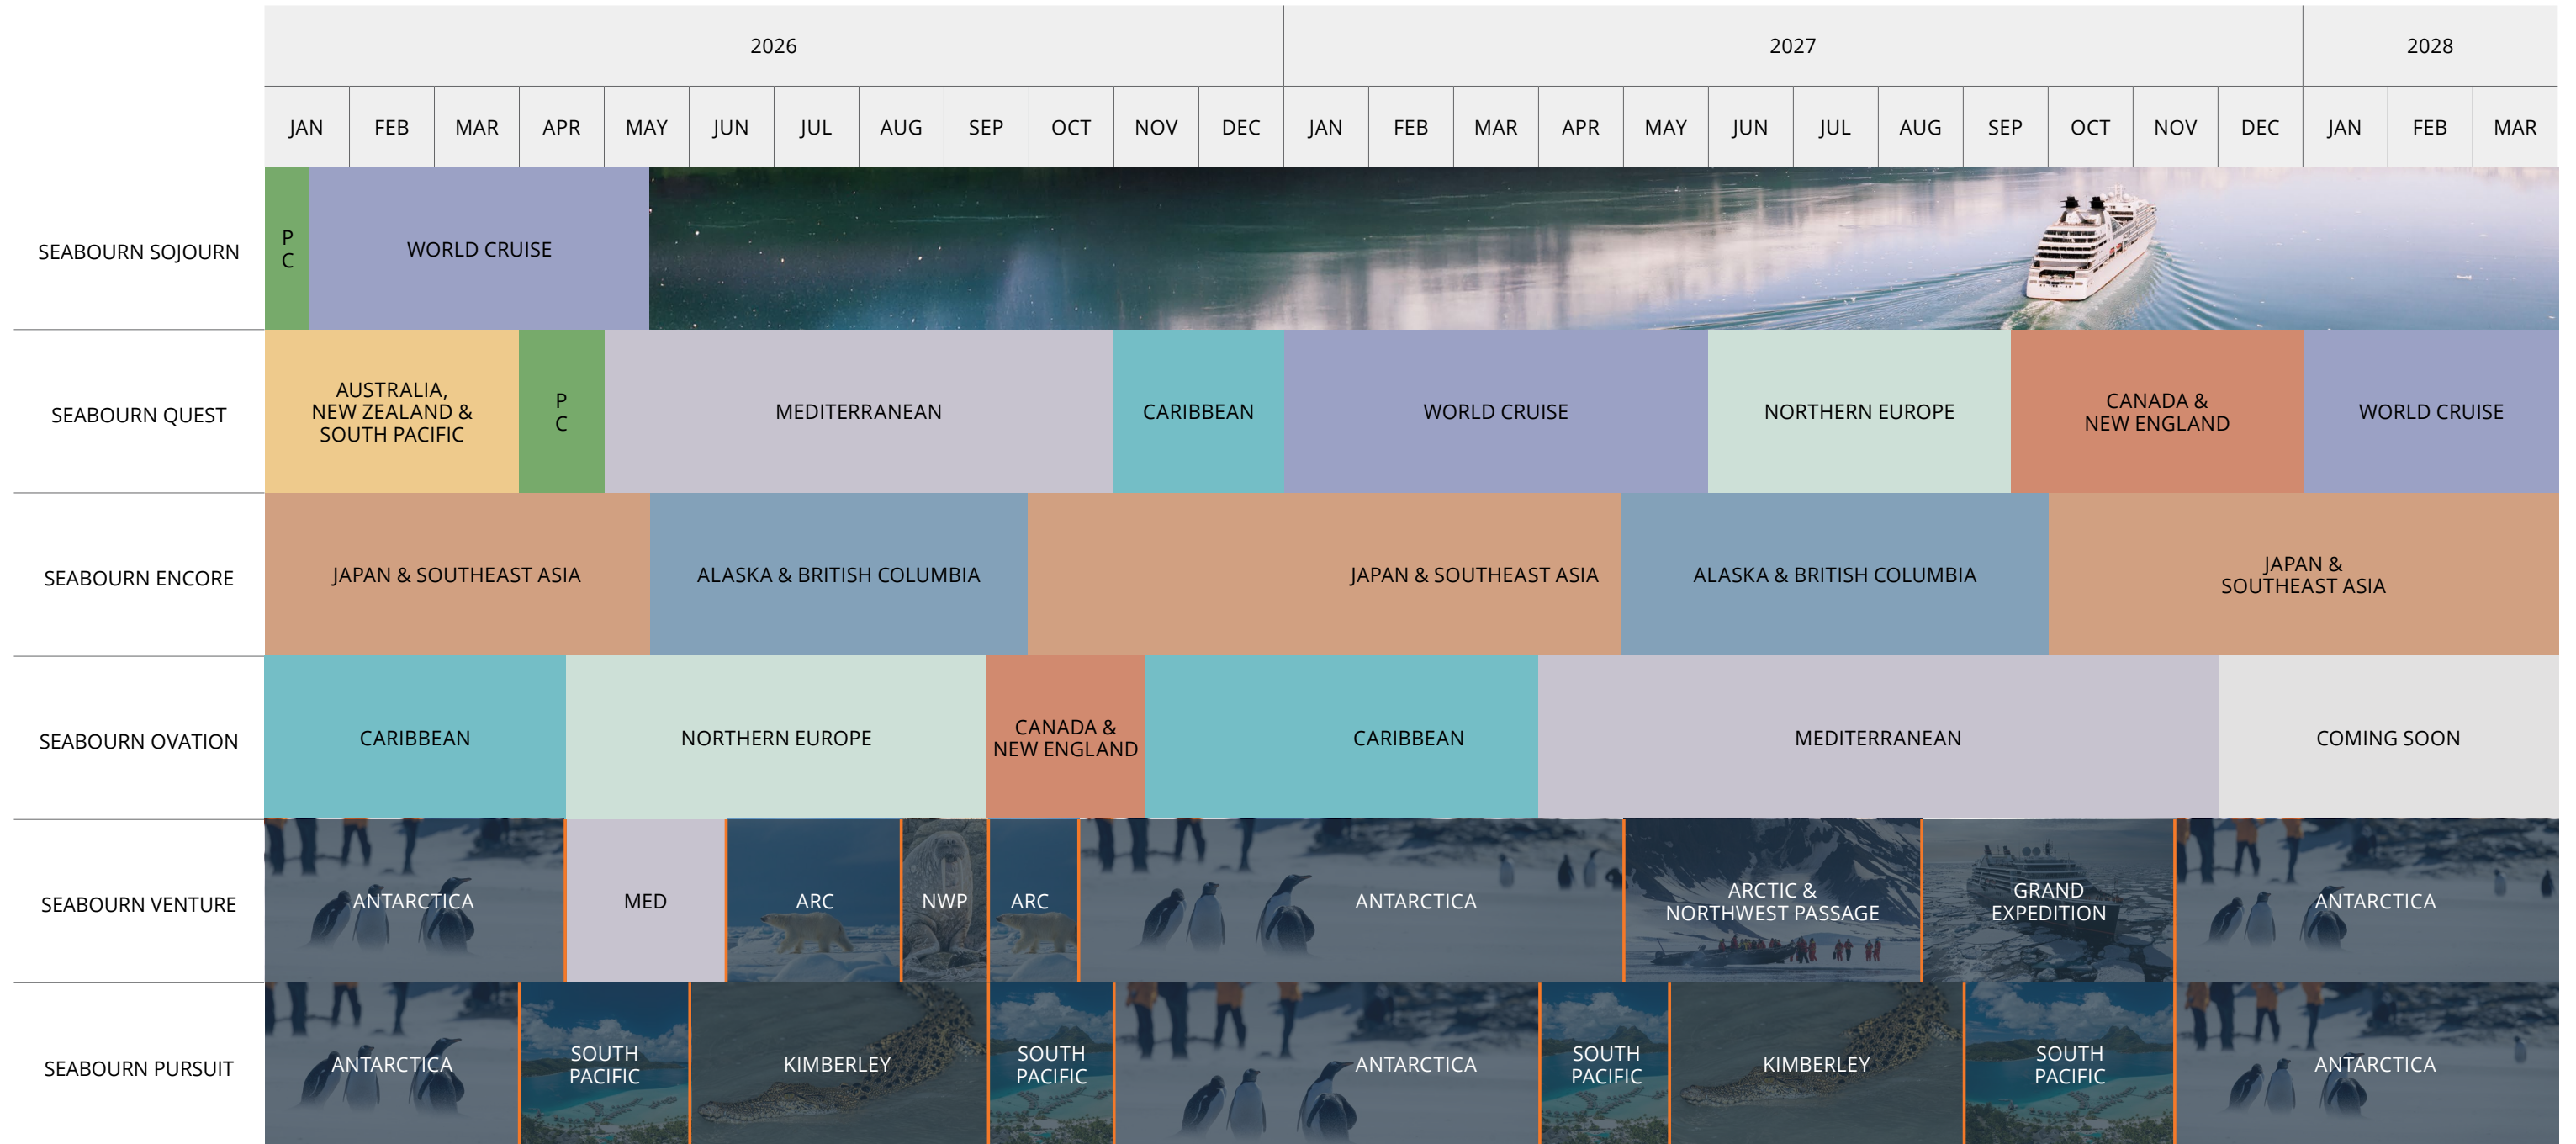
| | 2026 | | | | | | | | | | | | 2027 | | | | | | | | | | | | 2028 | | |
|---|---|---|---|---|---|---|---|---|---|---|---|---|---|---|---|---|---|---|---|---|---|---|---|---|---|---|---|
| | JAN | FEB | MAR | APR | MAY | JUN | JUL | AUG | SEP | OCT | NOV | DEC | JAN | FEB | MAR | APR | MAY | JUN | JUL | AUG | SEP | OCT | NOV | DEC | JAN | FEB | MAR |

SEABOURN SOJOURN: P C | WORLD CRUISE

SEABOURN QUEST: AUSTRALIA, NEW ZEALAND & SOUTH PACIFIC | P C | MEDITERRANEAN | CARIBBEAN | WORLD CRUISE | NORTHERN EUROPE | CANADA & NEW ENGLAND | WORLD CRUISE

SEABOURN ENCORE: JAPAN & SOUTHEAST ASIA | ALASKA & BRITISH COLUMBIA | JAPAN & SOUTHEAST ASIA | ALASKA & BRITISH COLUMBIA | JAPAN & SOUTHEAST ASIA

SEABOURN OVATION: CARIBBEAN | NORTHERN EUROPE | CANADA & NEW ENGLAND | CARIBBEAN | MEDITERRANEAN | COMING SOON

SEABOURN VENTURE: ANTARCTICA | MED | ARC | NWP | ARC | ANTARCTICA | ARCTIC & NORTHWEST PASSAGE | GRAND EXPEDITION | ANTARCTICA

SEABOURN PURSUIT: ANTARCTICA | SOUTH PACIFIC | KIMBERLEY | SOUTH PACIFIC | ANTARCTICA | SOUTH PACIFIC | KIMBERLEY | SOUTH PACIFIC | ANTARCTICA